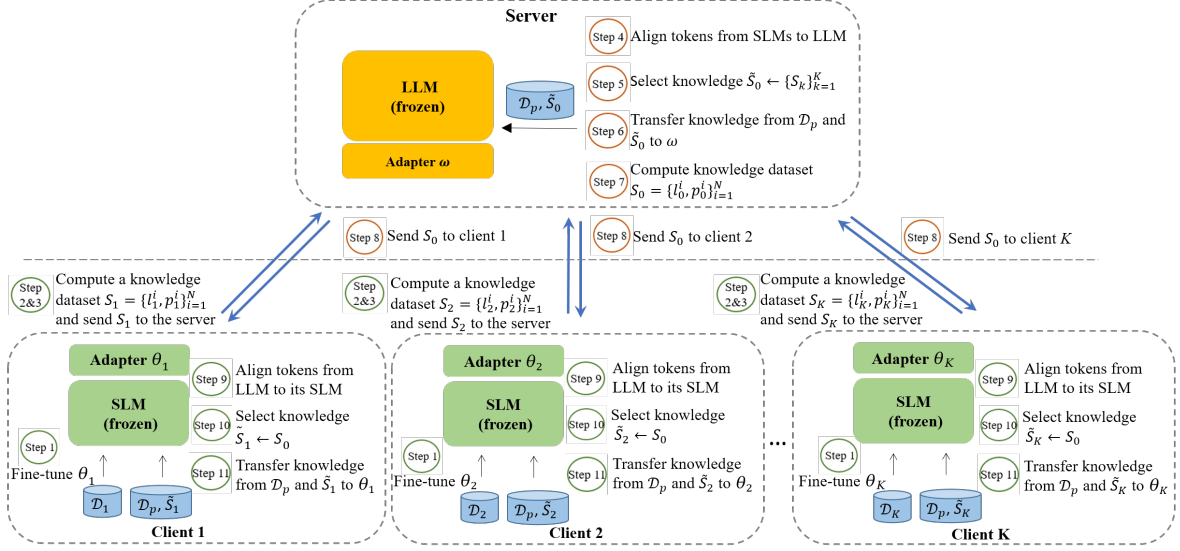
Server

LLM
(frozen)

Adapter $\omega$

$\mathcal{D}_p, \tilde{S}_0$

Step 4 Align tokens from SLMs to LLM

Step 5 Select knowledge $\tilde{S}_0 \leftarrow \{S_k\}_{k=1}^{K}$

Step 6 Transfer knowledge from $\mathcal{D}_p$ and $\tilde{S}_0$ to $\omega$

Step 7 Compute knowledge dataset $S_0 = \{l_0^i, p_0^i\}_{i=1}^{N}$

Step 8 Send $S_0$ to client 1

Step 8 Send $S_0$ to client 2

Step 8 Send $S_0$ to client $K$

Step 2&3 Compute a knowledge dataset $S_1 = \{l_1^i, p_1^i\}_{i=1}^{N}$ and send $S_1$ to the server

Step 2&3 Compute a knowledge dataset $S_2 = \{l_2^i, p_2^i\}_{i=1}^{N}$ and send $S_2$ to the server

Step 2&3 Compute a knowledge dataset $S_K = \{l_K^i, p_K^i\}_{i=1}^{N}$ and send $S_K$ to the server

Adapter $\theta_1$

SLM
(frozen)

Step 1
Fine-tune $\theta_1$

$\mathcal{D}_1$ $\mathcal{D}_p, \tilde{S}_1$

Step 9 Align tokens from LLM to its SLM

Step 10 Select knowledge $\tilde{S}_1 \leftarrow S_0$

Step 11 Transfer knowledge from $\mathcal{D}_p$ and $\tilde{S}_1$ to $\theta_1$

Client 1

Adapter $\theta_2$

SLM
(frozen)

Step 1
Fine-tune $\theta_2$

$\mathcal{D}_2$ $\mathcal{D}_p, \tilde{S}_2$

Step 9 Align tokens from LLM to its SLM

Step 10 Select knowledge $\tilde{S}_2 \leftarrow S_0$

Step 11 Transfer knowledge from $\mathcal{D}_p$ and $\tilde{S}_2$ to $\theta_2$

Client 2

...

Adapter $\theta_K$

SLM
(frozen)

Step 1
Fine-tune $\theta_K$

$\mathcal{D}_K$ $\mathcal{D}_p, \tilde{S}_K$

Step 9 Align tokens from LLM to its SLM

Step 10 Select knowledge $\tilde{S}_K \leftarrow S_0$

Step 11 Transfer knowledge from $\mathcal{D}_p$ and $\tilde{S}_K$ to $\theta_K$

Client K